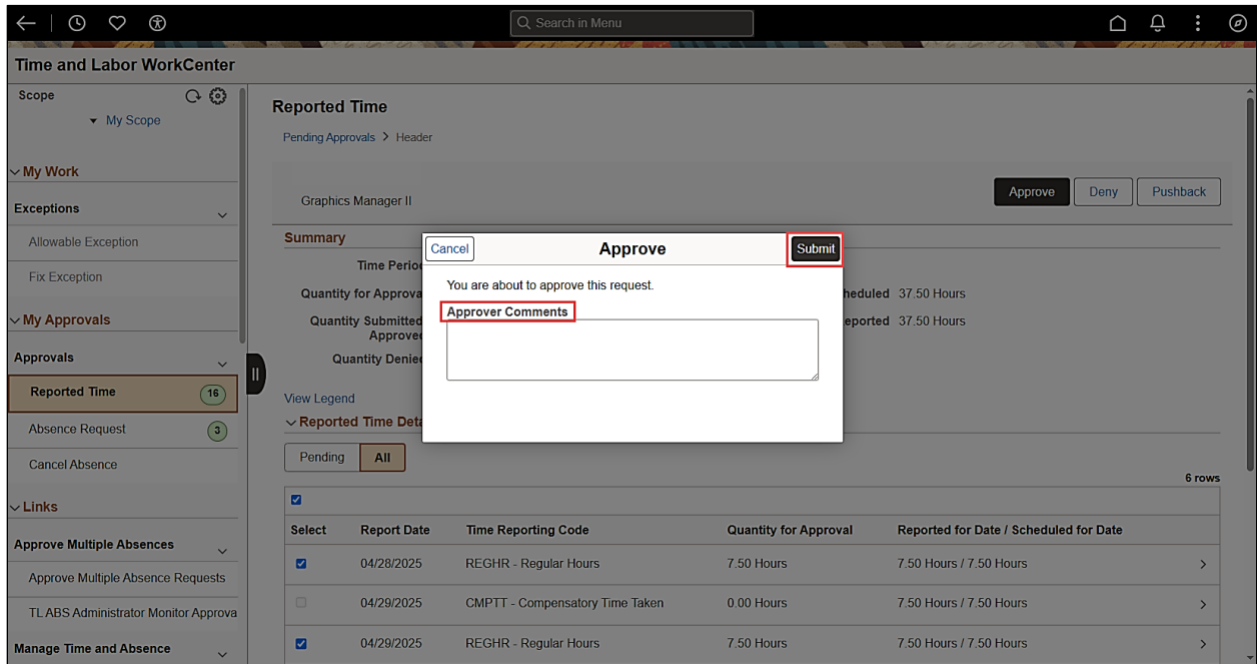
Search in Menu

Time and Labor WorkCenter

Scope

My Scope

My Work

Exceptions

Allowable Exception

Fix Exception

My Approvals

Approvals

Reported Time 16

Absence Request 3

Cancel Absence

Links

Approve Multiple Absences

Approve Multiple Absence Requests

TL ABS Administrator Monitor Approva

Manage Time and Absence

Reported Time

Pending Approvals > Header

Graphics Manager II

Approve Deny Pushback

Summary

Time Perio

Quantity for Approva

Quantity Submitted Approved

Quantity Denied

heduled 37.50 Hours

eported 37.50 Hours

Cancel Approve Submit

You are about to approve this request.

Approver Comments

View Legend

Reported Time Deta

Pending All

6 rows

| Select | Report Date | Time Reporting Code | Quantity for Approval | Reported for Date / Scheduled for Date |
|---|---|---|---|---|
| ☑ | 04/28/2025 | REGHR - Regular Hours | 7.50 Hours | 7.50 Hours / 7.50 Hours |
| ☐ | 04/29/2025 | CMPTT - Compensatory Time Taken | 0.00 Hours | 7.50 Hours / 7.50 Hours |
| ☑ | 04/29/2025 | REGHR - Regular Hours | 7.50 Hours | 7.50 Hours / 7.50 Hours |